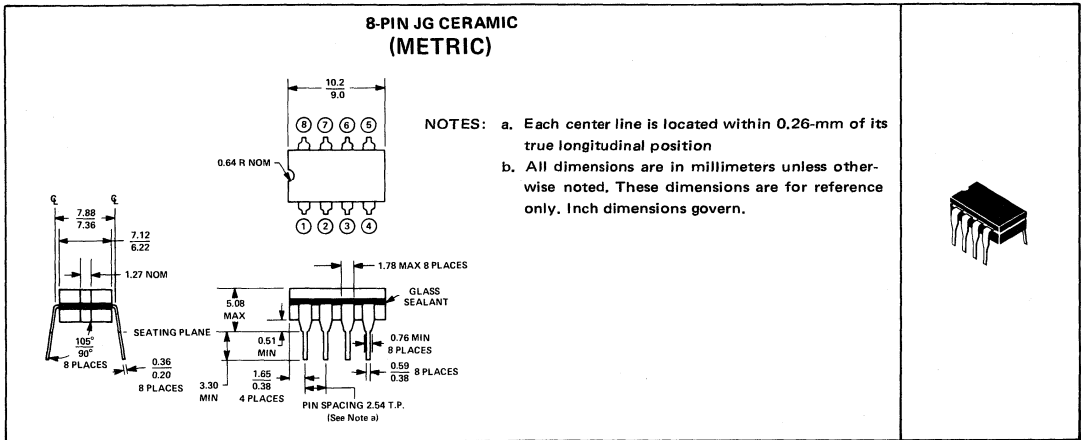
8-PIN JG CERAMIC
(METRIC)

$\frac{10.2}{9.0}$

8 7 6 5

0.64 R NOM

1 2 3 4

NOTES: a. Each center line is located within 0.26-mm of its true longitudinal position

b. All dimensions are in millimeters unless otherwise noted. These dimensions are for reference only. Inch dimensions govern.

℄ ℄

$\frac{7.88}{7.36}$

$\frac{7.12}{6.22}$

1.27 NOM

SEATING PLANE

$\frac{105°}{90°}$
8 PLACES

$\frac{0.36}{0.20}$
8 PLACES

1.78 MAX 8 PLACES

5.08
MAX

GLASS
SEALANT

0.51
MIN

0.76 MIN
8 PLACES

3.30
MIN

$\frac{1.65}{0.38}$
4 PLACES

$\frac{0.59}{0.38}$ 8 PLACES

PIN SPACING 2.54 T.P.
(See Note a)